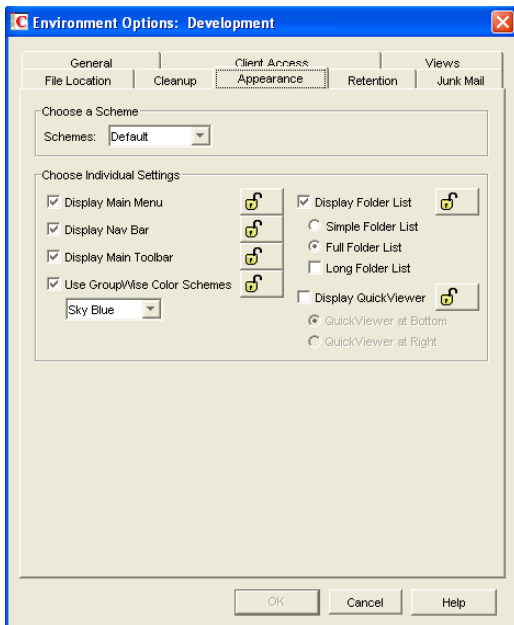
Environment Options: Development

General
Client Access
Views
File Location
Cleanup
Appearance
Retention
Junk Mail

Choose a Scheme
Schemes: Default

Choose Individual Settings
Display Main Menu
Display Nav Bar
Display Main Toolbar
Use GroupWise Color Schemes
Sky Blue

Display Folder List
Simple Folder List
Full Folder List
Long Folder List
Display QuickViewer
QuickViewer at Bottom
QuickViewer at Right

OK
Cancel
Help